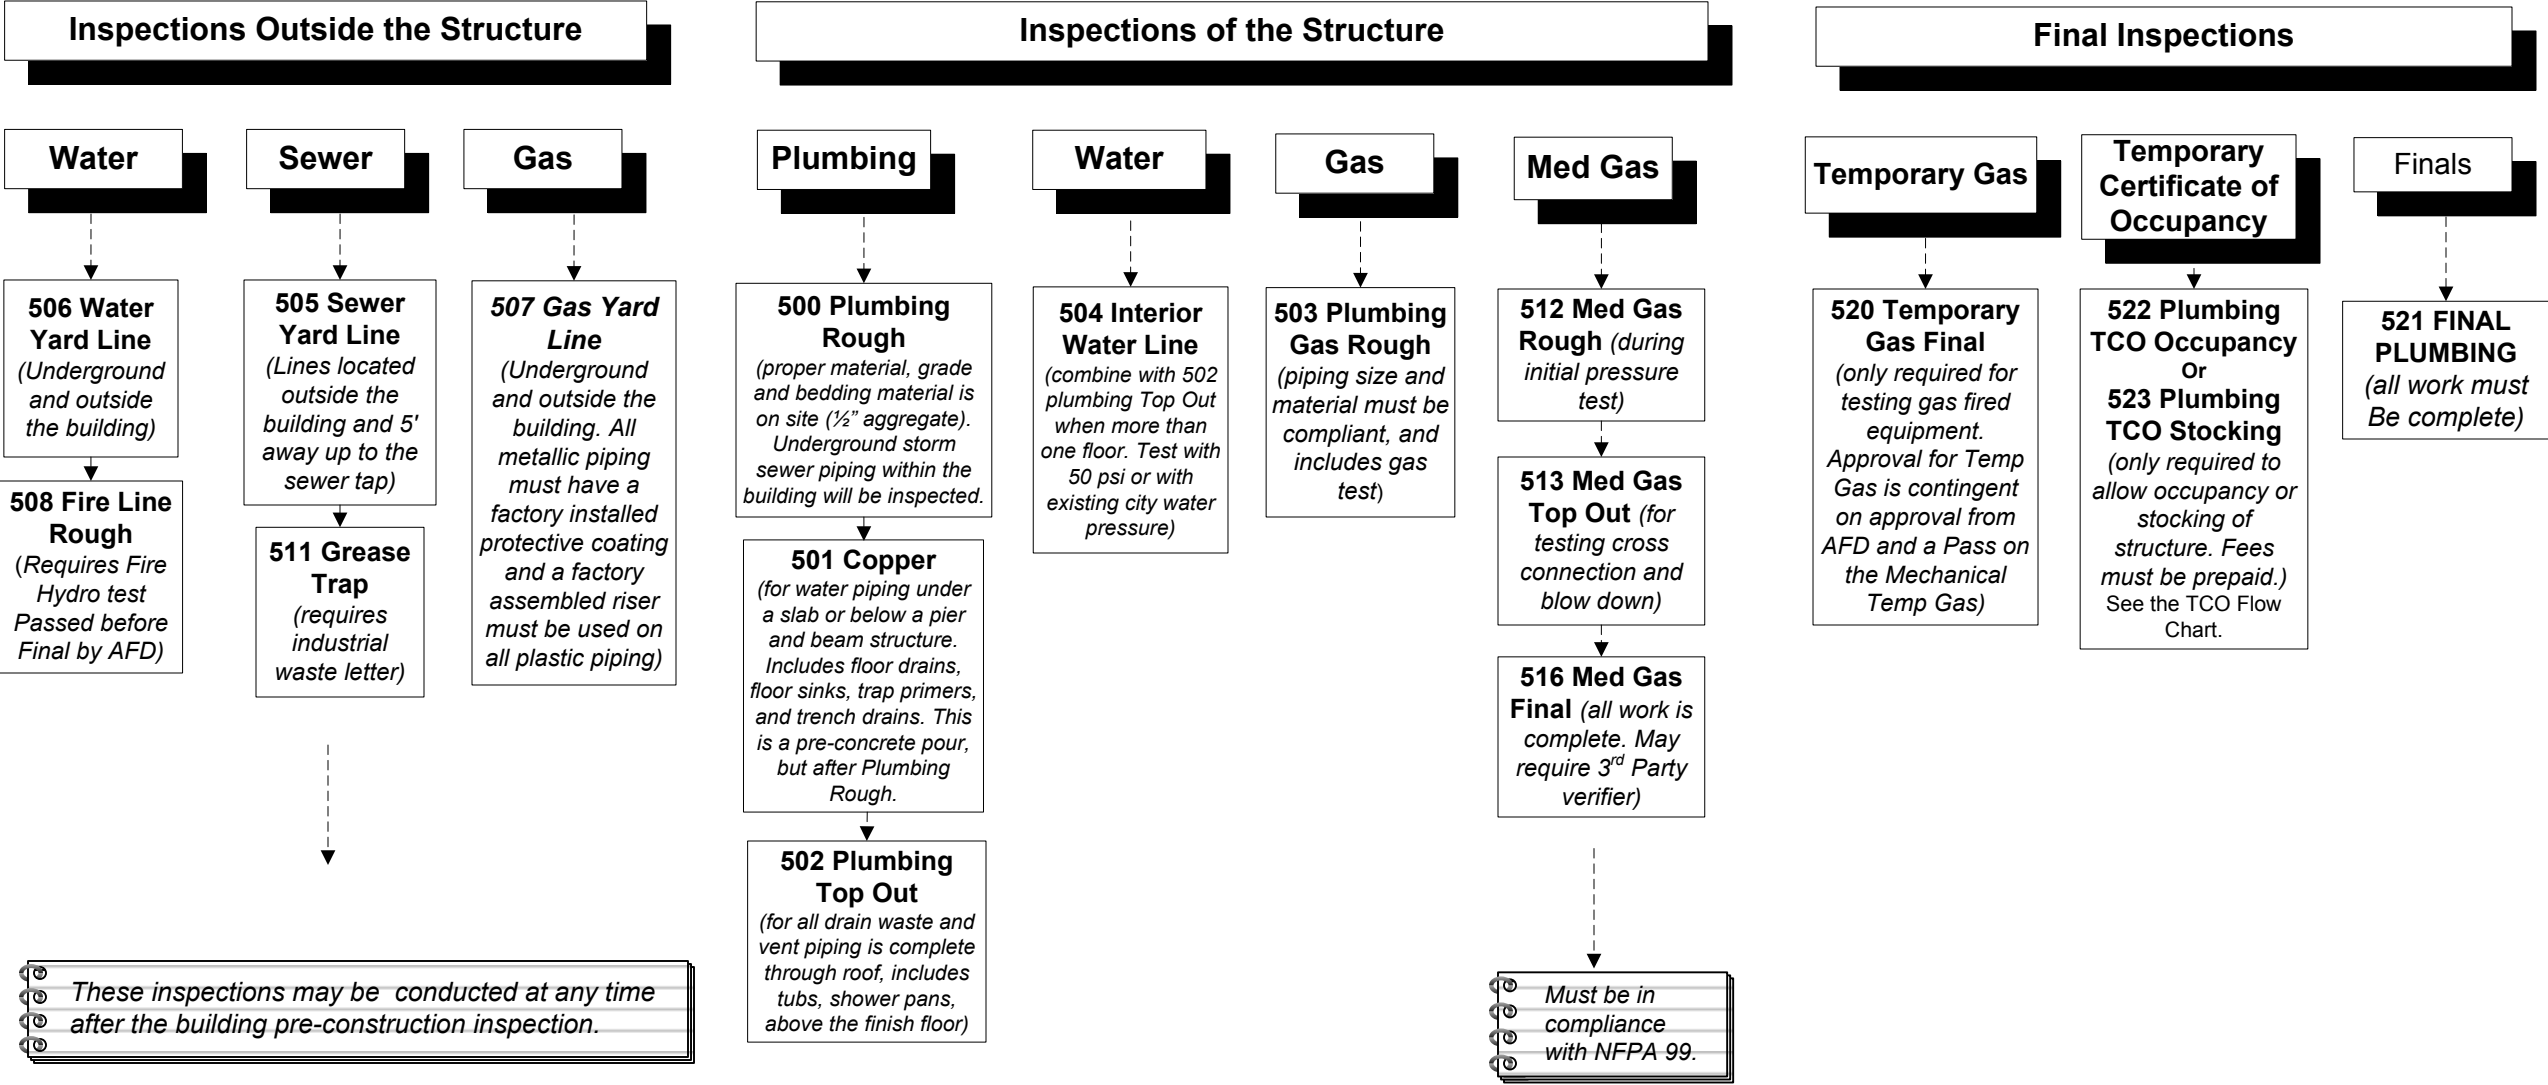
Inspections Outside the Structure

Water

506 Water Yard Line (Underground and outside the building)

508 Fire Line Rough (Requires Fire Hydro test Passed before Final by AFD)

Sewer

505 Sewer Yard Line (Lines located outside the building and 5' away up to the sewer tap)

511 Grease Trap (requires industrial waste letter)

Gas

507 Gas Yard Line (Underground and outside the building. All metallic piping must have a factory installed protective coating and a factory assembled riser must be used on all plastic piping)

These inspections may be conducted at any time after the building pre-construction inspection.

Inspections of the Structure

Plumbing

500 Plumbing Rough (proper material, grade and bedding material is on site (½" aggregate). Underground storm sewer piping within the building will be inspected.

501 Copper (for water piping under a slab or below a pier and beam structure. Includes floor drains, floor sinks, trap primers, and trench drains. This is a pre-concrete pour, but after Plumbing Rough.

502 Plumbing Top Out (for all drain waste and vent piping is complete through roof, includes tubs, shower pans, above the finish floor)

Water

504 Interior Water Line (combine with 502 plumbing Top Out when more than one floor. Test with 50 psi or with existing city water pressure)

Gas

503 Plumbing Gas Rough (piping size and material must be compliant, and includes gas test)

Med Gas

512 Med Gas Rough (during initial pressure test)

513 Med Gas Top Out (for testing cross connection and blow down)

516 Med Gas Final (all work is complete. May require 3$^{rd}$ Party verifier)

Must be in compliance with NFPA 99.

Final Inspections

Temporary Gas

520 Temporary Gas Final (only required for testing gas fired equipment. Approval for Temp Gas is contingent on approval from AFD and a Pass on the Mechanical Temp Gas)

Temporary Certificate of Occupancy

522 Plumbing TCO Occupancy Or 523 Plumbing TCO Stocking (only required to allow occupancy or stocking of structure. Fees must be prepaid.) See the TCO Flow Chart.

Finals

521 FINAL PLUMBING (all work must Be complete)